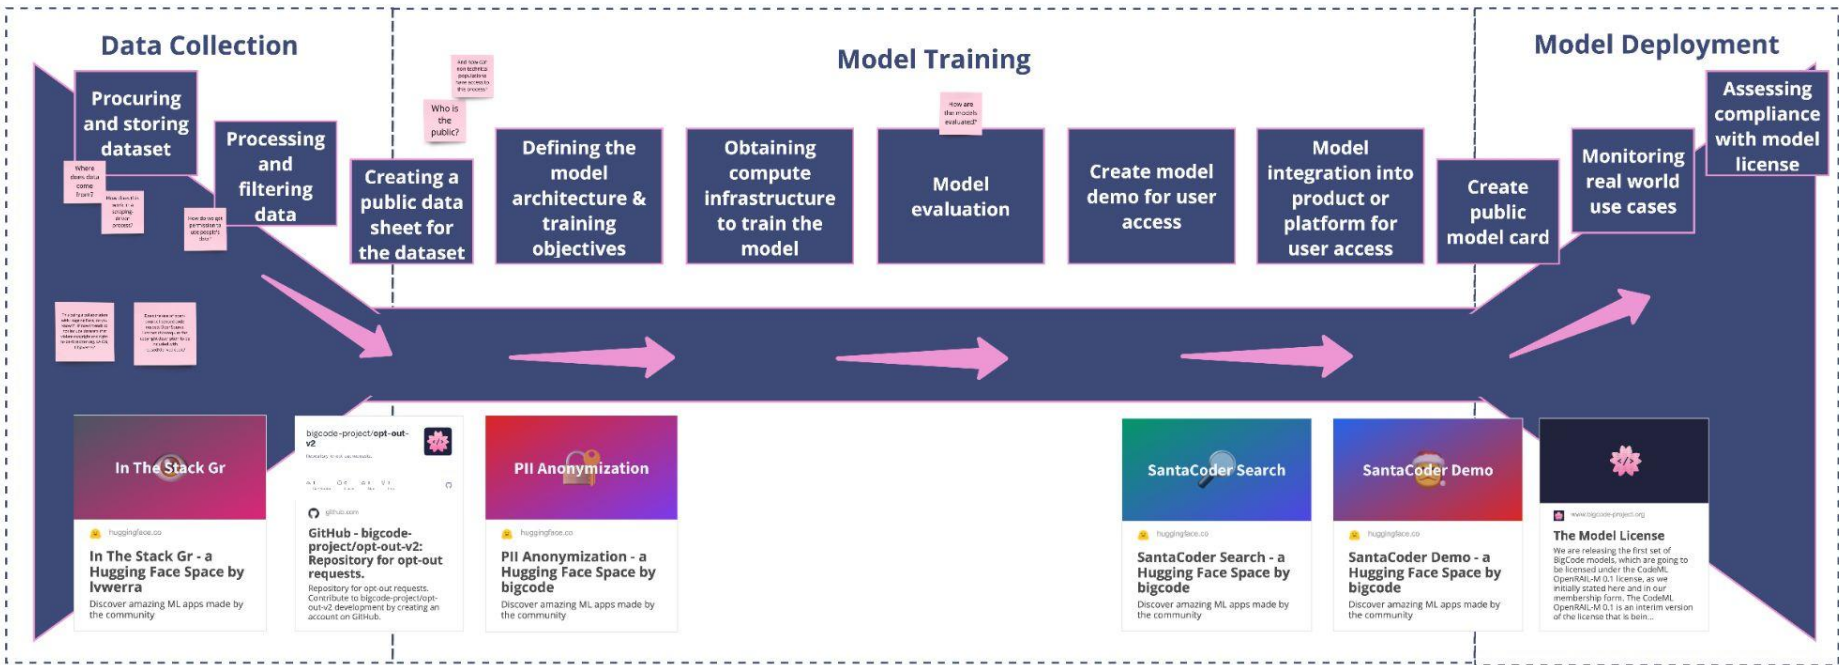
Data Collection

Model Training

Model Deployment

Procuring and storing dataset

Where does data come from?

How does it work - is scraping allowed?

How do we get permissions and people's data?

Processing and filtering data

Creating a public data sheet for the dataset

Who is the public?

And how do non-technical populations have access to this process?

Defining the model architecture & training objectives

Obtaining compute infrastructure to train the model

How are the models evaluated?

Model evaluation

Create model demo for user access

Model integration into product or platform for user access

Create public model card

Monitoring real world use cases

Assessing compliance with model license

In The Stack Gr

huggingface.co

In The Stack Gr - a Hugging Face Space by lvwerra

Discover amazing ML apps made by the community

bigcode-project/opt-out-v2

github.com

GitHub - bigcode-project/opt-out-v2: Repository for opt-out requests.

Repository for opt-out requests. Contribute to bigcode-project/opt-out-v2 development by creating an account on GitHub.

PII Anonymization

huggingface.co

PII Anonymization - a Hugging Face Space by bigcode

Discover amazing ML apps made by the community

SantaCoder Search

huggingface.co

SantaCoder Search - a Hugging Face Space by bigcode

Discover amazing ML apps made by the community

SantaCoder Demo

huggingface.co

SantaCoder Demo - a Hugging Face Space by bigcode

Discover amazing ML apps made by the community

www.bigcode-project.org

The Model License

We are releasing the first set of BigCode models, which are going to be licensed under the CodeML OpenRAIL-M 0.1 license, as we initially stated here and in our membership form. The CodeML OpenRAIL-M 0.1 is an interim version of the license that is bein...